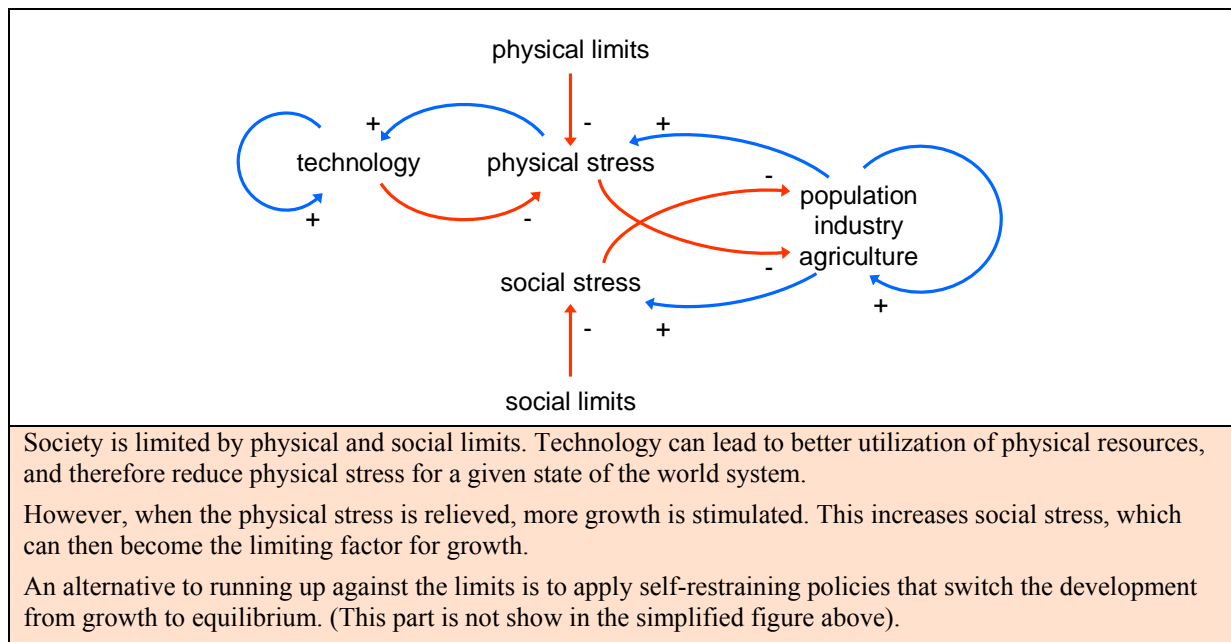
physical limits

+ -

technology

physical stress

+

+

-

-

population
industry
agriculture

-

social stress

-

+

+

social limits

Society is limited by physical and social limits. Technology can lead to better utilization of physical resources, and therefore reduce physical stress for a given state of the world system.

However, when the physical stress is relieved, more growth is stimulated. This increases social stress, which can then become the limiting factor for growth.

An alternative to running up against the limits is to apply self-restraining policies that switch the development from growth to equilibrium. (This part is not show in the simplified figure above).